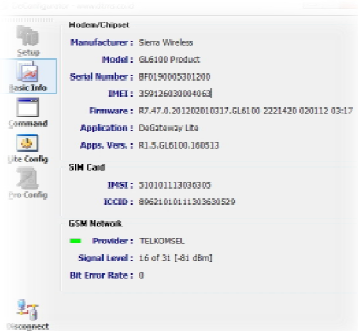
Modem/Chipset

Setup

Basic Info

Command

Lite Config

Pro Config

Disconnect

Manufacturer : Sierra Wireless

Model : GL6100 Product

Serial Number : BF0190005301200

IMEI : 359126030004063

Firmware : R7.47.0.201208010317.GL6100 2221420 020112 03:17

Application : DaGateway Lite

Apps. Vers. : R1.5.GL6100.160513

SIM Card

IMSI : 310101113036305

ICCID : 89621010111303630529

GSM Network

Provider : TELKOMSEL

Signal Level : 16 of 31 [-81 dBm]

Bit Error Rate : 0